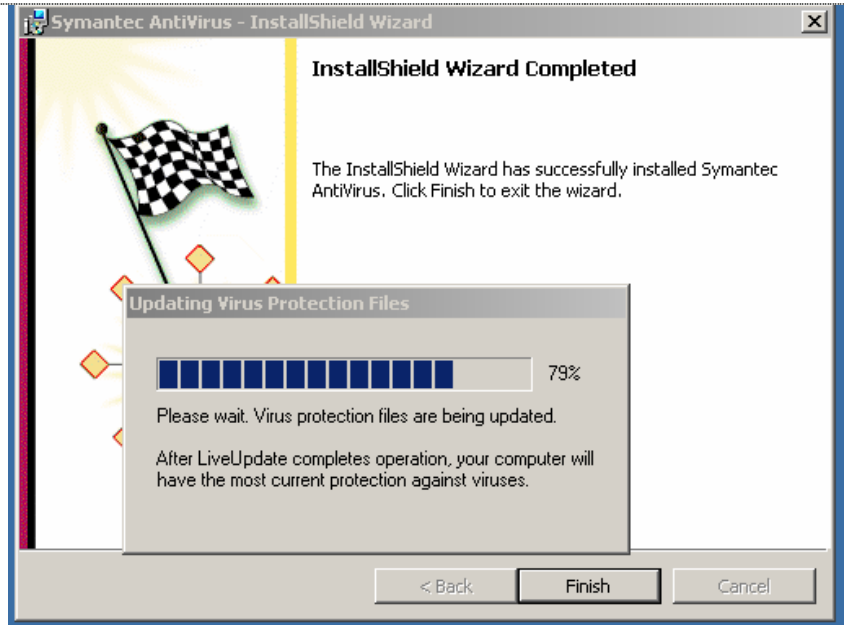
Symantec AntiVirus - InstallShield Wizard

InstallShield Wizard Completed

The InstallShield Wizard has successfully installed Symantec AntiVirus. Click Finish to exit the wizard.

Updating Virus Protection Files

79%

Please wait. Virus protection files are being updated.

After LiveUpdate completes operation, your computer will have the most current protection against viruses.

< Back

Finish

Cancel